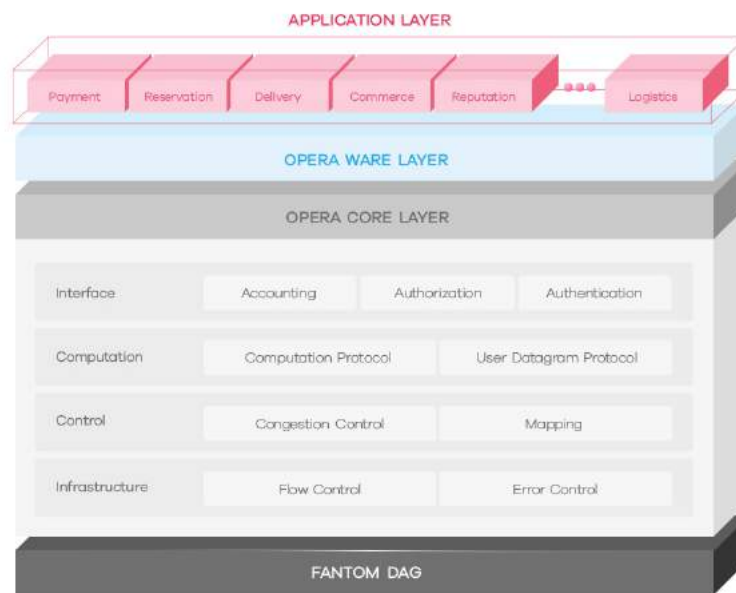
APPLICATION LAYER

Payment
Reservation
Delivery
Commerce
Reputation
Logistics

OPERA WARE LAYER

OPERA CORE LAYER

| Interface | Accounting | Authorization | Authentication |
|---|---|---|---|
| Computation | Computation Protocol | User Datagram Protocol | |
| Control | Congestion Control | Mapping | |
| Infrastructure | Flow Control | Error Control | |

FANTOM DAG